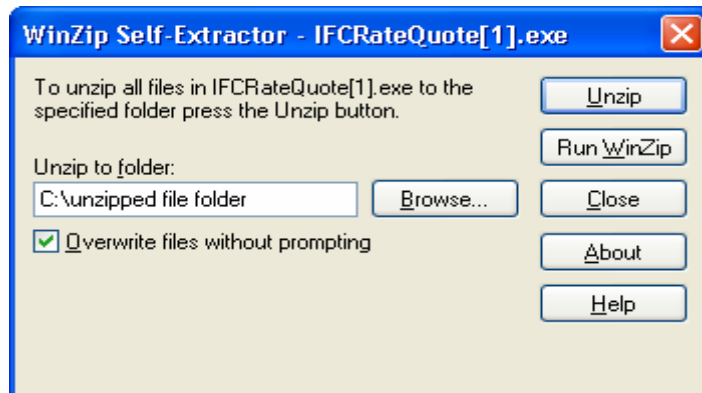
WinZip Self-Extractor - IFCRateQuote[1].exe

To unzip all files in IFCRateQuote[1].exe to the specified folder press the Unzip button.

Unzip to folder:

C:\unzipped file folder

Browse...

Overwrite files without prompting

Unzip

Run WinZip

Close

About

Help